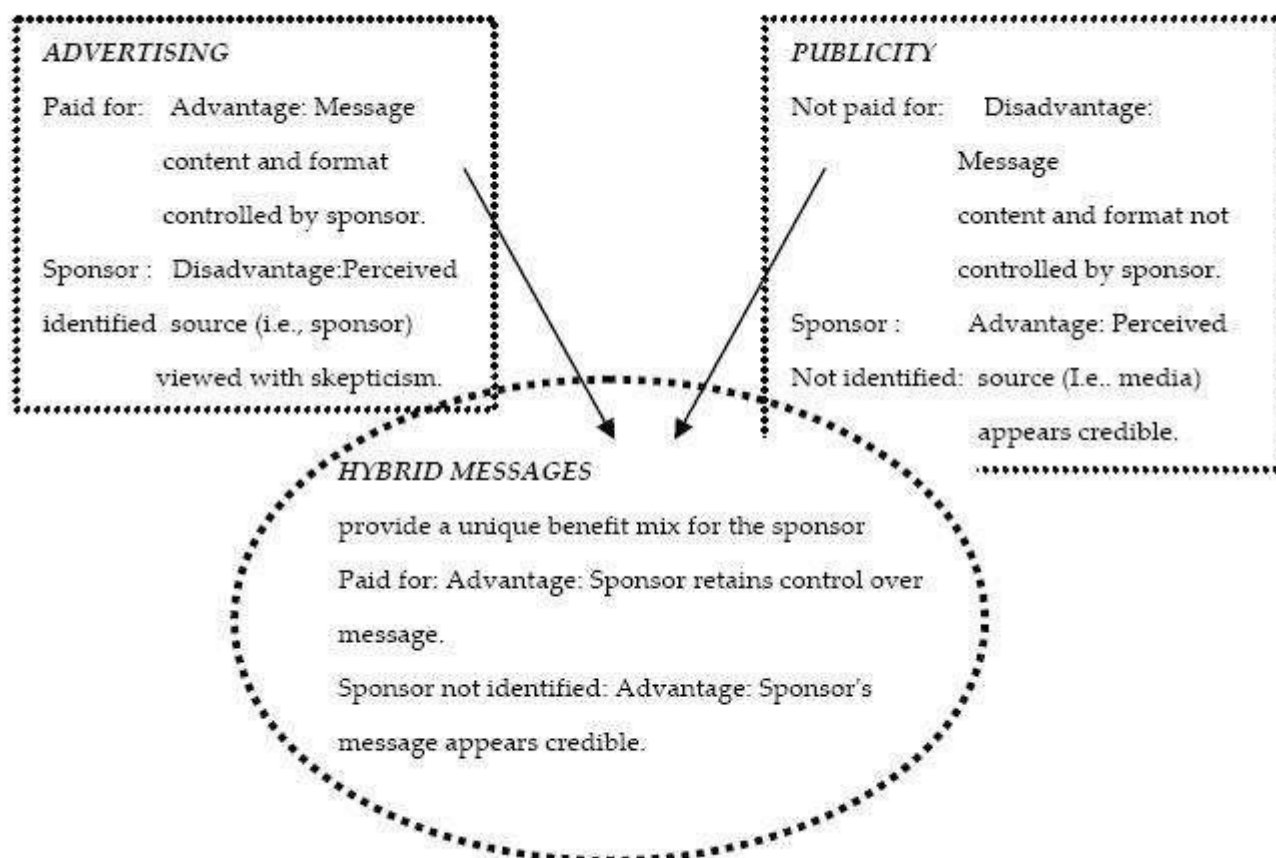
ADVERTISING

Paid for: Advantage: Message content and format controlled by sponsor.

Sponsor : identified Disadvantage:Perceived source (i.e., sponsor) viewed with skepticism.

PUBLICITY

Not paid for: Disadvantage: Message content and format not controlled by sponsor.

Sponsor : Not identified: Advantage: Perceived source (I.e.. media) appears credible.

HYBRID MESSAGES

provide a unique benefit mix for the sponsor

Paid for: Advantage: Sponsor retains control over message.

Sponsor not identified: Advantage: Sponsor's message appears credible.